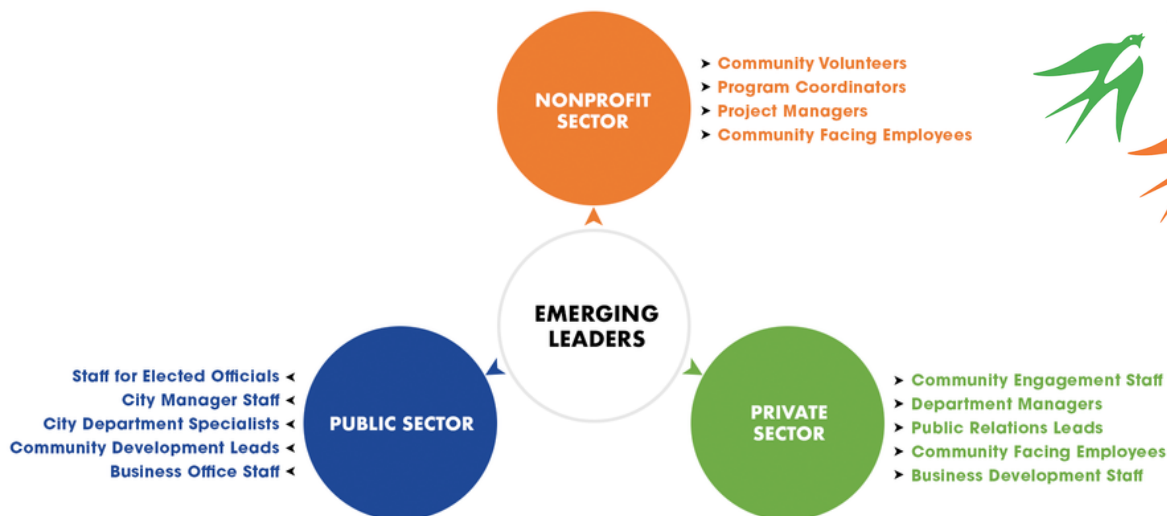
NONPROFIT SECTOR

Community Volunteers
Program Coordinators
Project Managers
Community Facing Employees

EMERGING LEADERS

Staff for Elected Officials
City Manager Staff
City Department Specialists
Community Development Leads
Business Office Staff

PUBLIC SECTOR

PRIVATE SECTOR

Community Engagement Staff
Department Managers
Public Relations Leads
Community Facing Employees
Business Development Staff